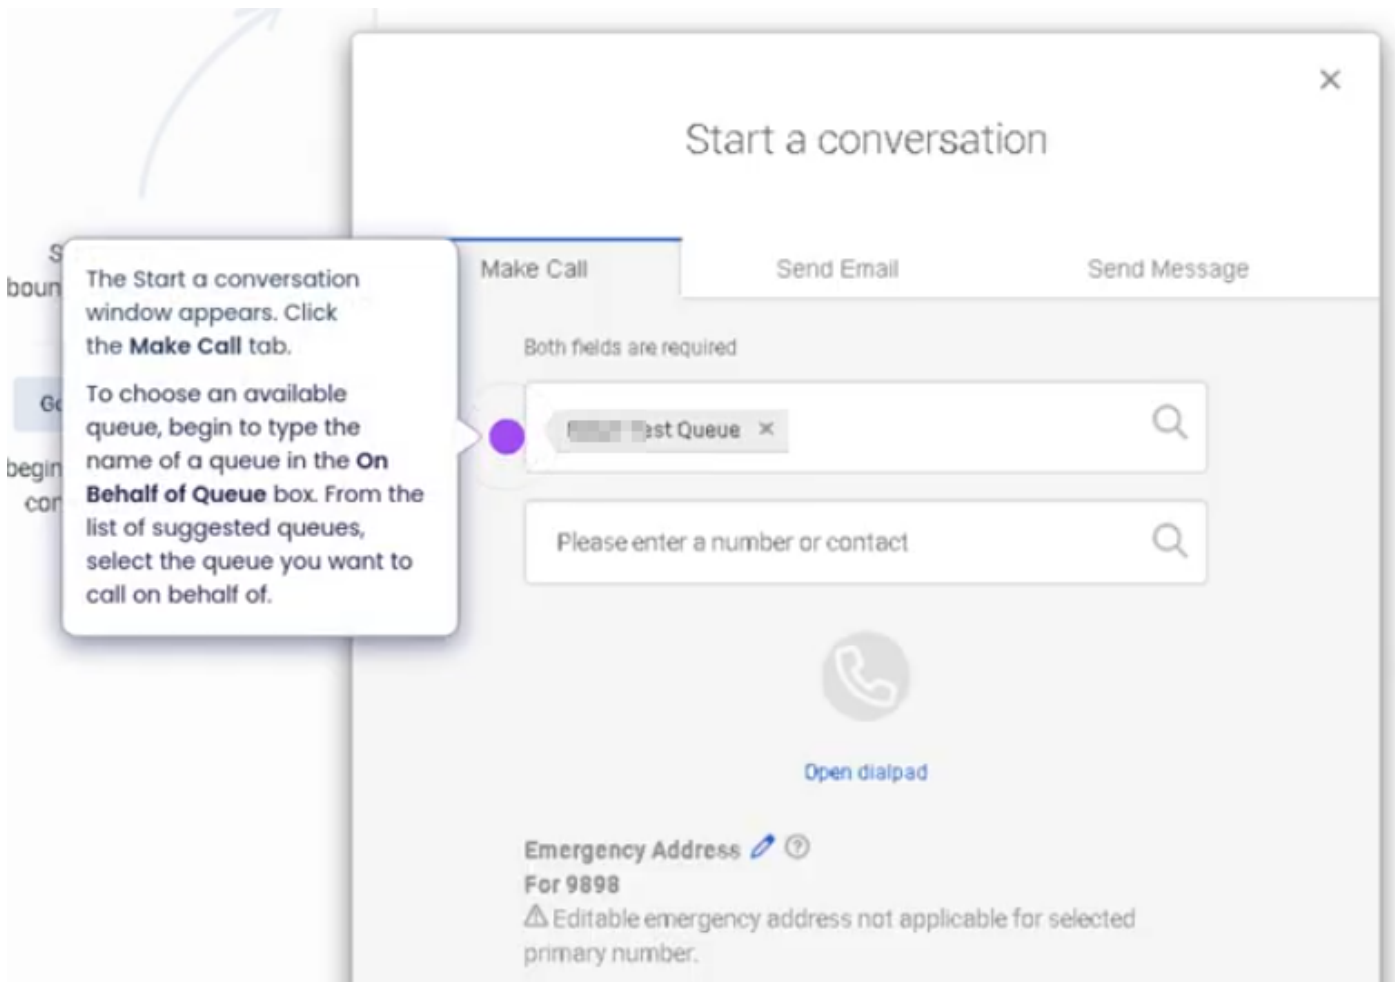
S
boun
Go
begin
cor

The Start a conversation window appears. Click the **Make Call** tab.

To choose an available queue, begin to type the name of a queue in the **On Behalf of Queue** box. From the list of suggested queues, select the queue you want to call on behalf of.

×

Start a conversation

Make Call

Send Email

Send Message

Both fields are required

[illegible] est Queue ×

Please enter a number or contact

Open dialpad

Emergency Address

For 9898

⚠ Editable emergency address not applicable for selected primary number.